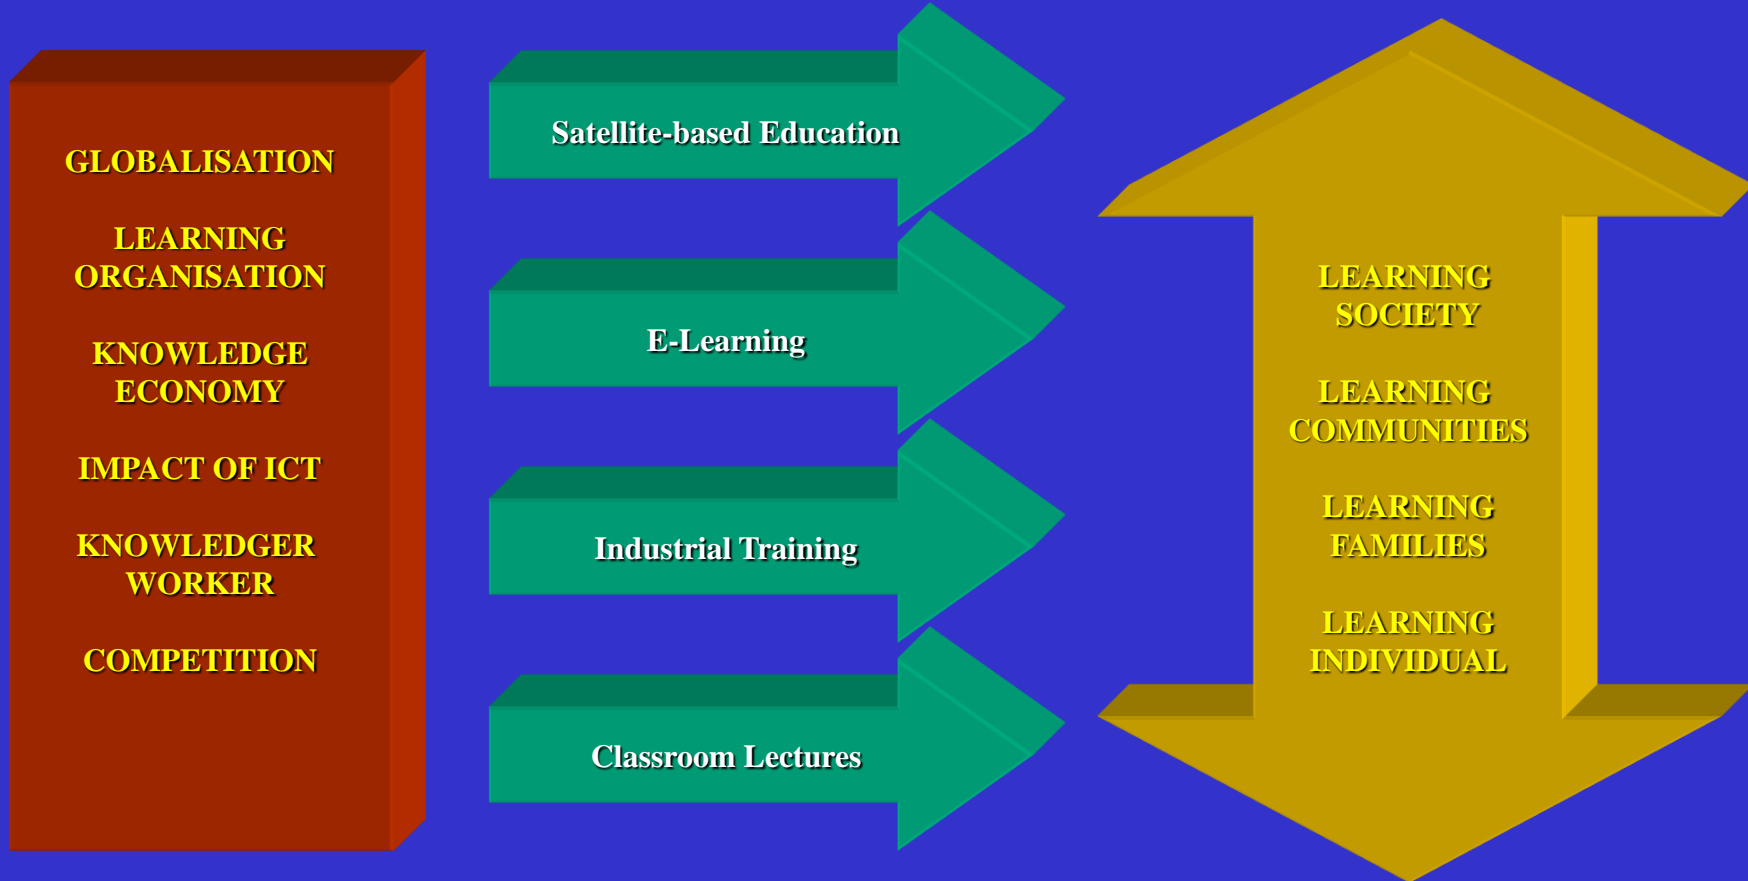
GLOBALISATION

LEARNING ORGANISATION

KNOWLEDGE ECONOMY

IMPACT OF ICT

KNOWLEDGER WORKER

COMPETITION

Satellite-based Education

E-Learning

Industrial Training

Classroom Lectures

LEARNING SOCIETY

LEARNING COMMUNITIES

LEARNING FAMILIES

LEARNING INDIVIDUAL